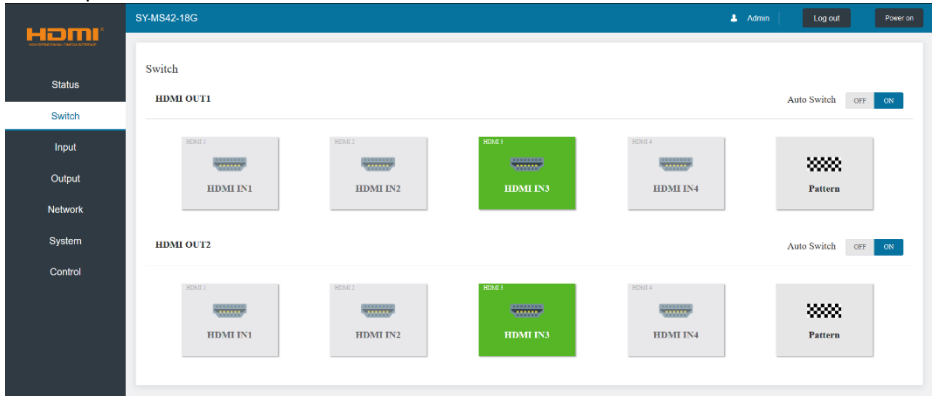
HDMI

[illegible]

SY-MS42-18G

Admin

Log out

Power on

Status

Switch

Input

Output

Network

System

Control

Switch

HDMI OUT1

Auto Switch OFF ON

HDMI 1
HDMI IN1

HDMI 2
HDMI IN2

HDMI 3
HDMI IN3

HDMI 4
HDMI IN4

Pattern

HDMI OUT2

Auto Switch OFF ON

HDMI 1
HDMI IN1

HDMI 2
HDMI IN2

HDMI 3
HDMI IN3

HDMI 4
HDMI IN4

Pattern